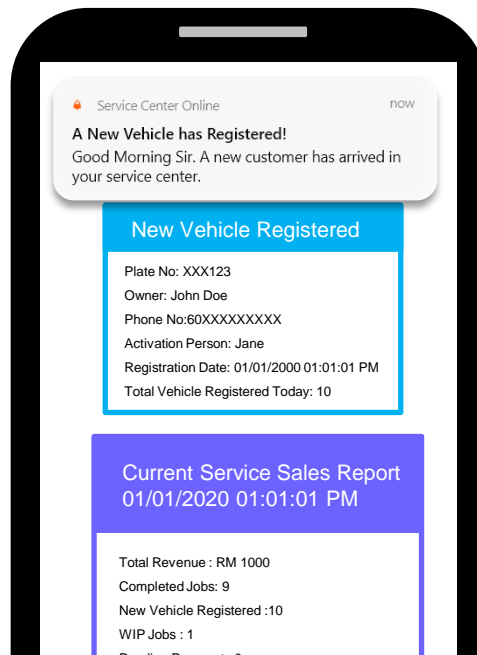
Service Center Online

now

A New Vehicle has Registered!

Good Morning Sir. A new customer has arrived in your service center.

New Vehicle Registered

Plate No: XXX123

Owner: John Doe

Phone No:60XXXXXXXXX

Activation Person: Jane

Registration Date: 01/01/2000 01:01:01 PM

Total Vehicle Registered Today: 10

Current Service Sales Report 01/01/2020 01:01:01 PM

Total Revenue : RM 1000

Completed Jobs: 9

New Vehicle Registered :10

WIP Jobs : 1

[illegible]